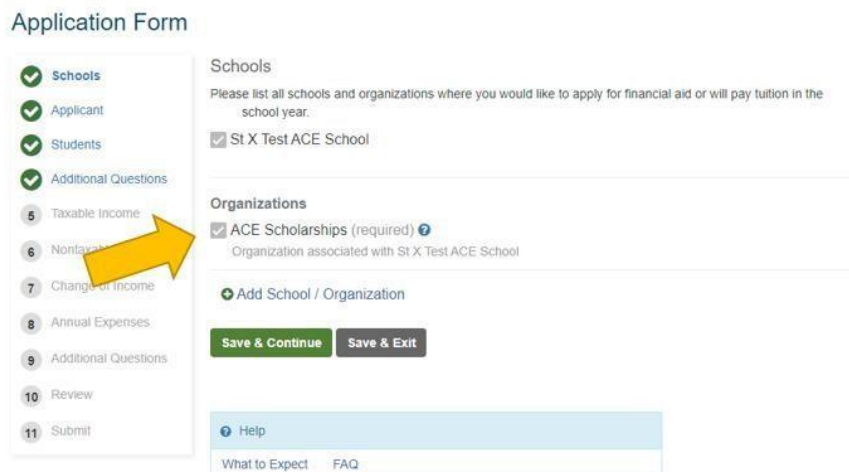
Application Form

Schools
Applicant
Students
Additional Questions
5 Taxable Income
6 Nontaxa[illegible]
7 Change of Income
8 Annual Expenses
9 Additional Questions
10 Review
11 Submit

Schools

Please list all schools and organizations where you would like to apply for financial aid or will pay tuition in the school year.

St X Test ACE School

Organizations

ACE Scholarships (required)

Organization associated with St X Test ACE School

Add School / Organization

Save & Continue Save & Exit

Help

What to Expect FAQ